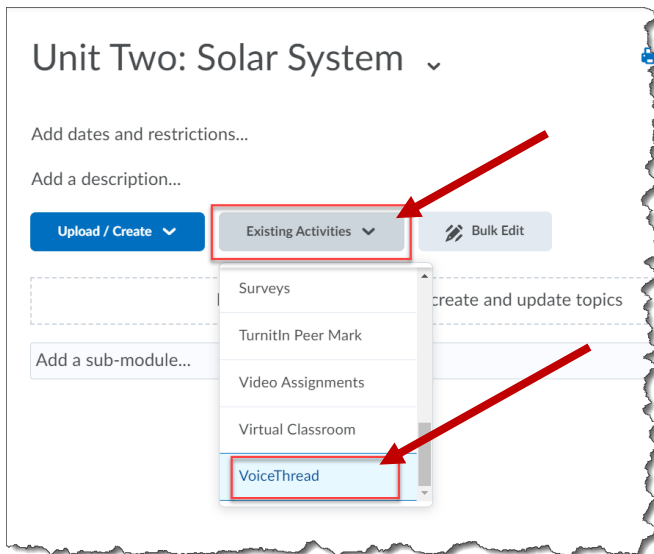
Unit Two: Solar System

Add dates and restrictions...

Add a description...

Upload / Create

Existing Activities

Bulk Edit

Surveys

TurnitIn Peer Mark

Video Assignments

Virtual Classroom

VoiceThread

create and update topics

Add a sub-module...